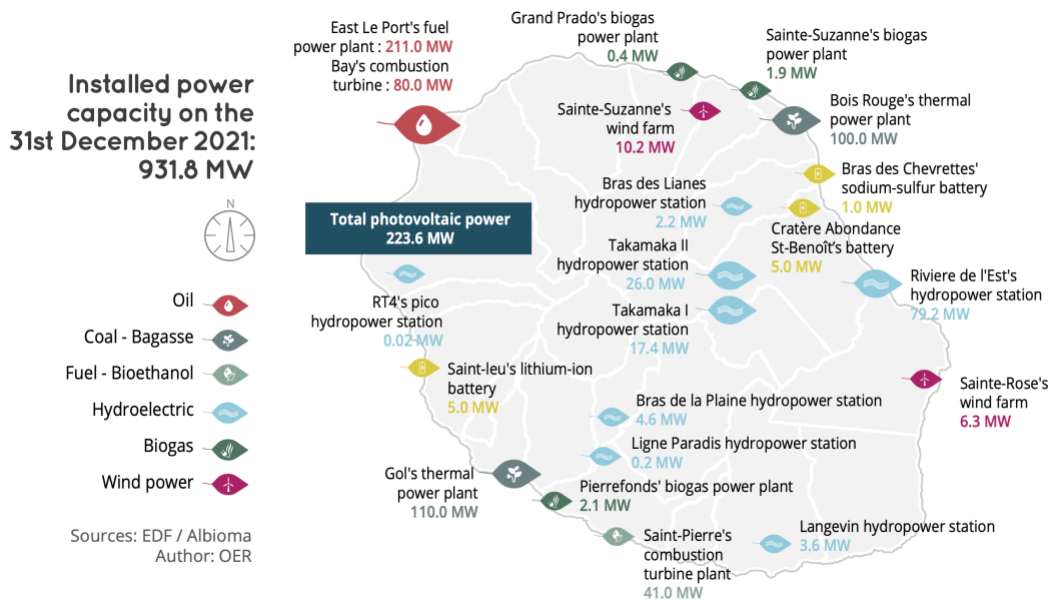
Installed power capacity on the 31st December 2021: 931.8 MW

N

Oil
Coal - Bagasse
Fuel - Bioethanol
Hydroelectric
Biogas
Wind power

Sources: EDF / Albioma
Author: OER

East Le Port's fuel power plant : 211.0 MW
Bay's combustion turbine : 80.0 MW

Grand Prado's biogas power plant
0.4 MW

Sainte-Suzanne's biogas power plant
1.9 MW

Sainte-Suzanne's wind farm
10.2 MW

Bois Rouge's thermal power plant
100.0 MW

Bras des Chevrettes' sodium-sulfur battery
1.0 MW

Total photovoltaic power
223.6 MW

Bras des Lianes hydropower station
2.2 MW

Cratère Abondance St-Benoît's battery
5.0 MW

Takamaka II hydropower station
26.0 MW

Riviere de l'Est's hydropower station
79.2 MW

RT4's pico hydropower station
0.02 MW

Takamaka I hydropower station
17.4 MW

Saint-leu's lithium-ion battery
5.0 MW

Sainte-Rose's wind farm
6.3 MW

Bras de la Plaine hydropower station
4.6 MW

Ligne Paradis hydropower station
0.2 MW

Gol's thermal power plant
110.0 MW

Pierrefonds' biogas power plant
2.1 MW

Langevin hydropower station
3.6 MW

Saint-Pierre's combustion turbine plant
41.0 MW